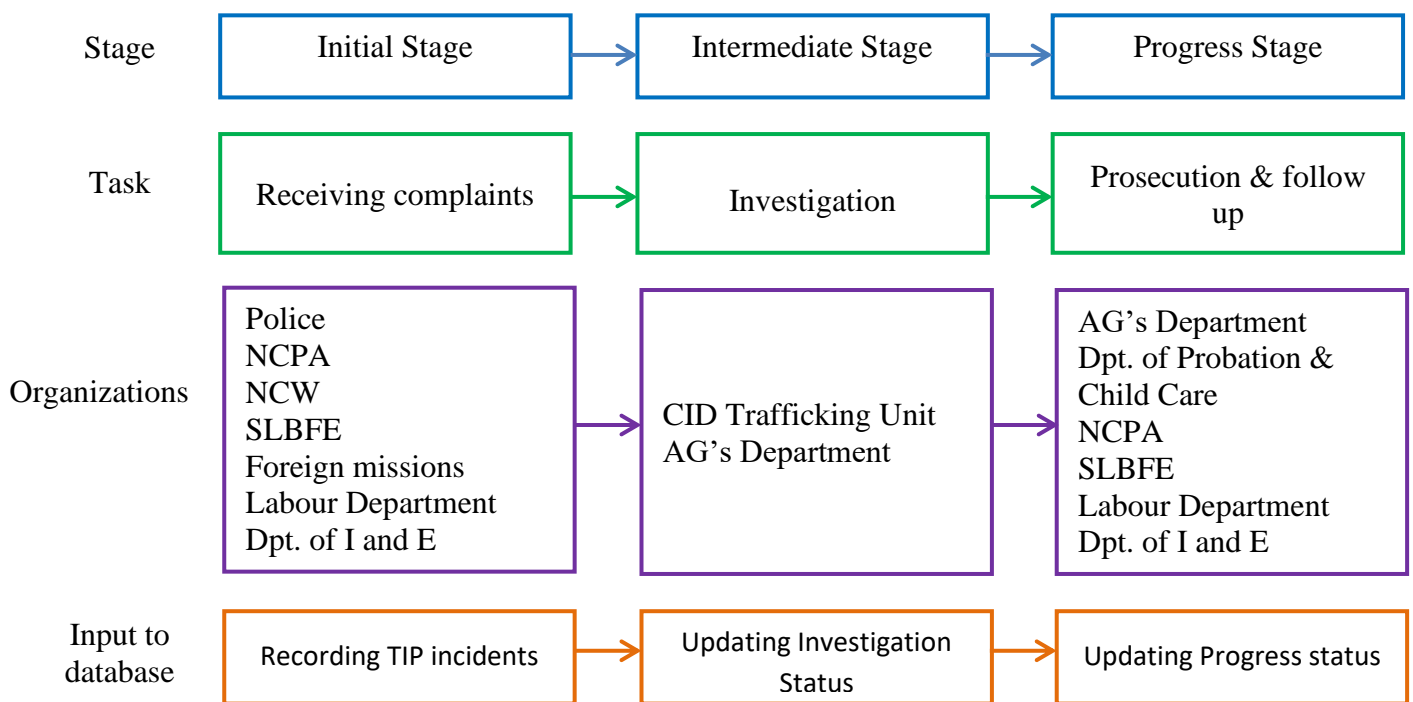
Stage

Initial Stage

Intermediate Stage

Progress Stage

Task

Receiving complaints

Investigation

Prosecution & follow up

Organizations

Police
NCPA
NCW
SLBFE
Foreign missions
Labour Department
Dpt. of I and E

CID Trafficking Unit
AG's Department

AG's Department
Dpt. of Probation & Child Care
NCPA
SLBFE
Labour Department
Dpt. of I and E

Input to database

Recording TIP incidents

Updating Investigation Status

Updating Progress status